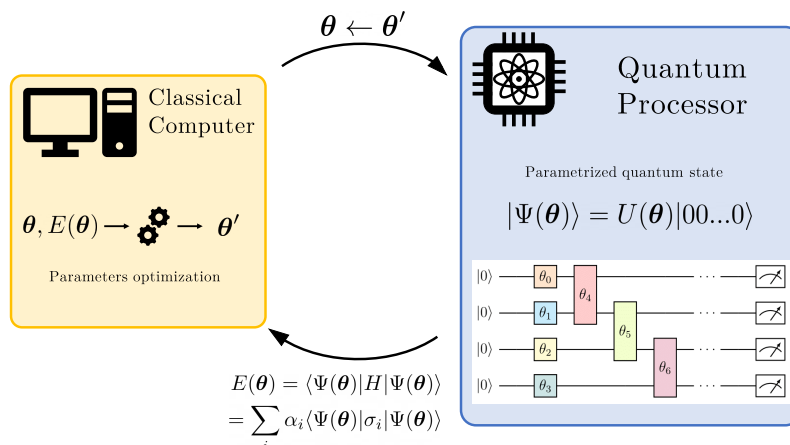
$\boldsymbol{\theta} \leftarrow \boldsymbol{\theta}'$

Classical Computer

$\boldsymbol{\theta}, E(\boldsymbol{\theta}) \rightarrow$ $\rightarrow$ $\boldsymbol{\theta}'$

Parameters optimization

Quantum Processor

Parametrized quantum state

$|\Psi(\boldsymbol{\theta})\rangle = U(\boldsymbol{\theta})|00...0\rangle$

$|0\rangle$ $\theta_0$ $\theta_4$ $\cdots$
$|0\rangle$ $\theta_1$ $\theta_5$ $\cdots$
$|0\rangle$ $\theta_2$ $\theta_6$ $\cdots$
$|0\rangle$ $\theta_3$ $\cdots$

$E(\boldsymbol{\theta}) = \langle\Psi(\boldsymbol{\theta})|H|\Psi(\boldsymbol{\theta})\rangle$
$= \sum_i \alpha_i \langle\Psi(\boldsymbol{\theta})|\sigma_i|\Psi(\boldsymbol{\theta})\rangle$